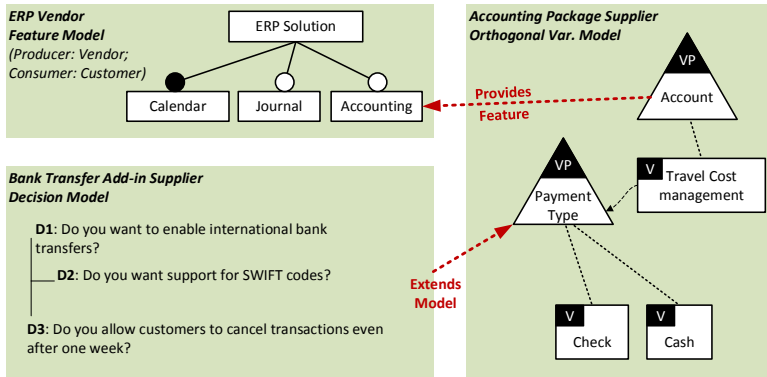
ERP Vendor
Feature Model
(Producer: Vendor; Consumer: Customer)

ERP Solution

Calendar

Journal

Accounting

Accounting Package Supplier
Orthogonal Var. Model

VP

Account

Provides Feature

V

Travel Cost management

VP

Payment Type

Bank Transfer Add-in Supplier
Decision Model

D1: Do you want to enable international bank transfers?

D2: Do you want support for SWIFT codes?

Extends Model

D3: Do you allow customers to cancel transactions even after one week?

V

Check

V

Cash